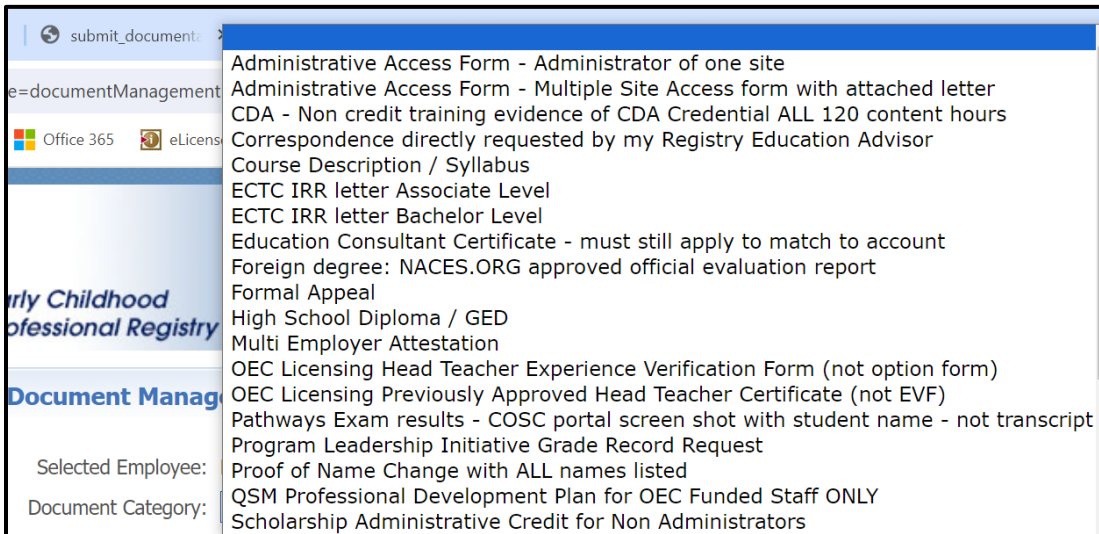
submit_documenta

e=documentManagement

Office 365
eLicens

rly Childhood
ofessional Registry

Document Manag

Selected Employee:

Document Category:

Administrative Access Form - Administrator of one site
Administrative Access Form - Multiple Site Access form with attached letter
CDA - Non credit training evidence of CDA Credential ALL 120 content hours
Correspondence directly requested by my Registry Education Advisor
Course Description / Syllabus
ECTC IRR letter Associate Level
ECTC IRR letter Bachelor Level
Education Consultant Certificate - must still apply to match to account
Foreign degree: NACES.ORG approved official evaluation report
Formal Appeal
High School Diploma / GED
Multi Employer Attestation
OEC Licensing Head Teacher Experience Verification Form (not option form)
OEC Licensing Previously Approved Head Teacher Certificate (not EVF)
Pathways Exam results - COSC portal screen shot with student name - not transcript
Program Leadership Initiative Grade Record Request
Proof of Name Change with ALL names listed
QSM Professional Development Plan for OEC Funded Staff ONLY
Scholarship Administrative Credit for Non Administrators